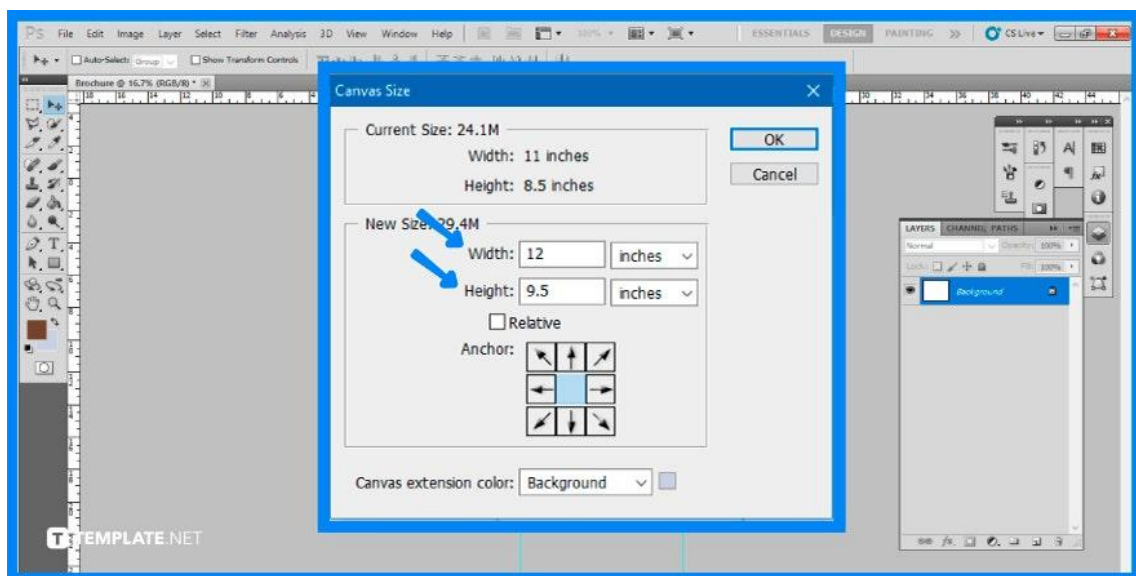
Ps File Edit Image Layer Select Filter Analysis 3D View Window Help

ESSENTIALS DESIGN PAINTING >> CS Live

Auto-Select: Group Show Transform Controls

Brochure @ 16.7% (RGB/8) *

Canvas Size

Current Size: 24.1M

Width: 11 inches

Height: 8.5 inches

New Size: 29.4M

Width: 12 inches

Height: 9.5 inches

Relative

Anchor:

Canvas extension color: Background

OK

Cancel

LAYERS CHANNELS PATHS

Normal Opacity: 100%

Lock: Fill: 100%

Background

TEMPLATE.NET